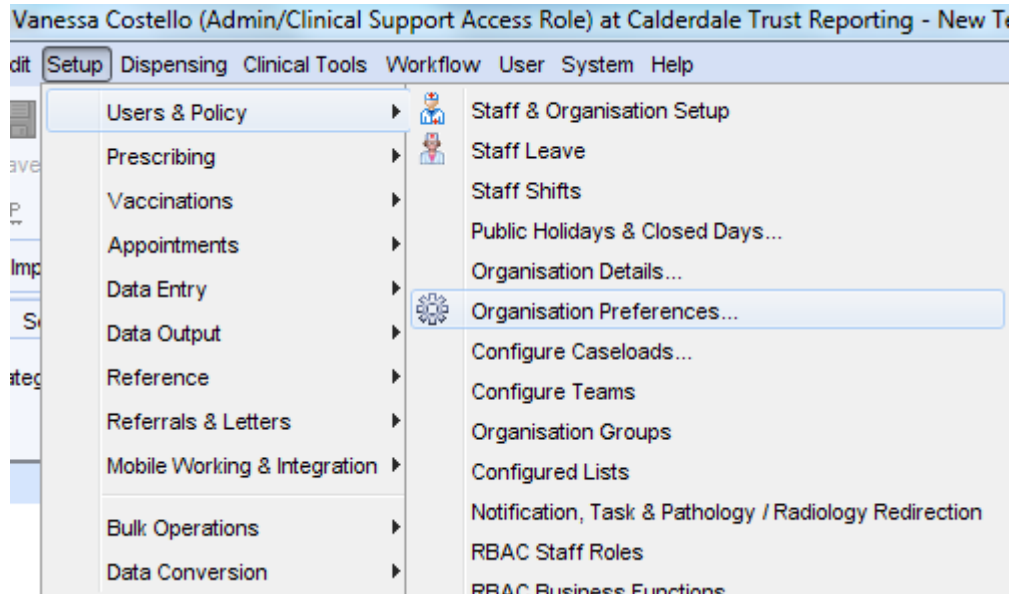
Vanessa Costello (Admin/Clinical Support Access Role) at Calderdale Trust Reporting - New Te

dit Setup Dispensing Clinical Tools Workflow User System Help

ave
P
Imp
S
ateg

Users & Policy
Prescribing
Vaccinations
Appointments
Data Entry
Data Output
Reference
Referrals & Letters
Mobile Working & Integration
Bulk Operations
Data Conversion

Staff & Organisation Setup
Staff Leave
Staff Shifts
Public Holidays & Closed Days...
Organisation Details...
Organisation Preferences...
Configure Caseloads...
Configure Teams
Organisation Groups
Configured Lists
Notification, Task & Pathology / Radiology Redirection
RBAC Staff Roles
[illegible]